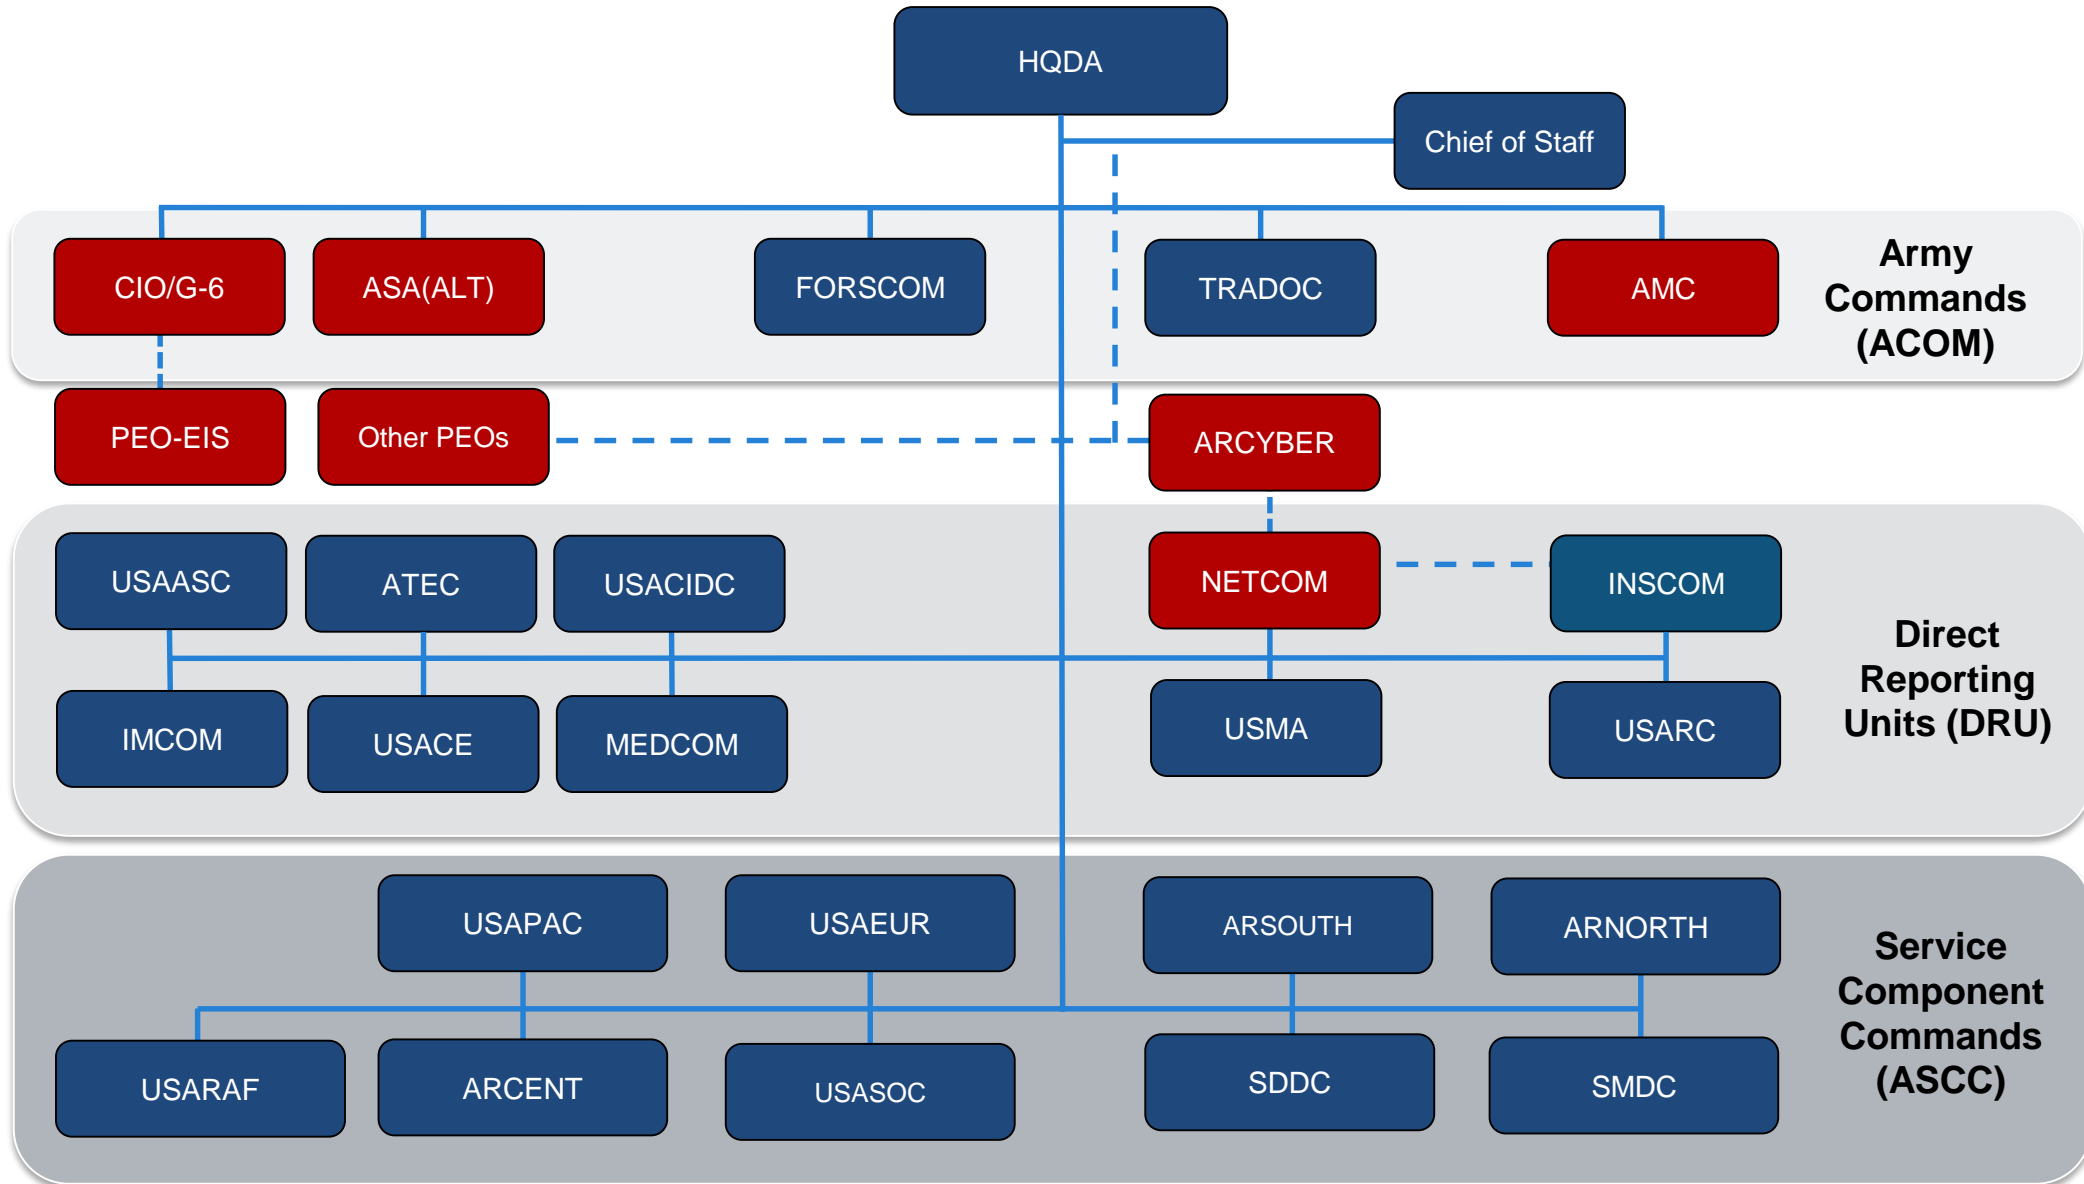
HQDA

Chief of Staff

CIO/G-6

ASA(ALT)

FORSCOM

TRADOC

AMC

Army Commands (ACOM)

PEO-EIS

Other PEOs

ARCYBER

USAASC

ATEC

USACIDC

NETCOM

INSCOM

Direct Reporting Units (DRU)

IMCOM

USACE

MEDCOM

USMA

USARC

USAPAC

USAEUR

ARSOUTH

ARNORTH

Service Component Commands (ASCC)

USARAF

ARCENT

USASOC

SDDC

SMDC